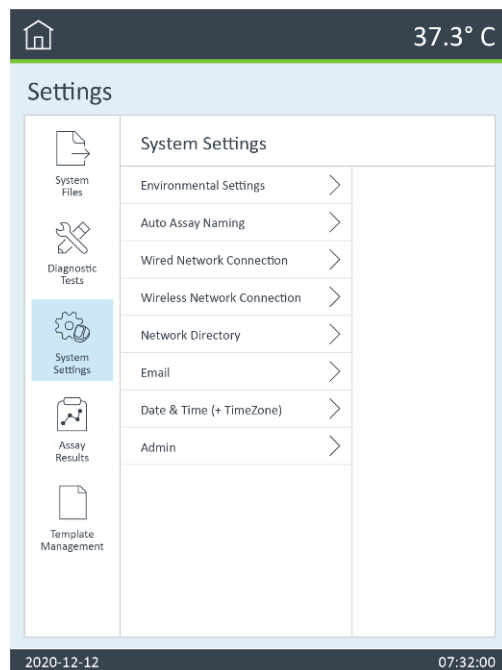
37.3° C

Settings

System Files

Diagnostic Tests

System Settings

Assay Results

Template Management

System Settings

Environmental Settings

Auto Assay Naming

Wired Network Connection

Wireless Network Connection

Network Directory

Email

Date & Time (+ TimeZone)

Admin

2020-12-12

07:32:00